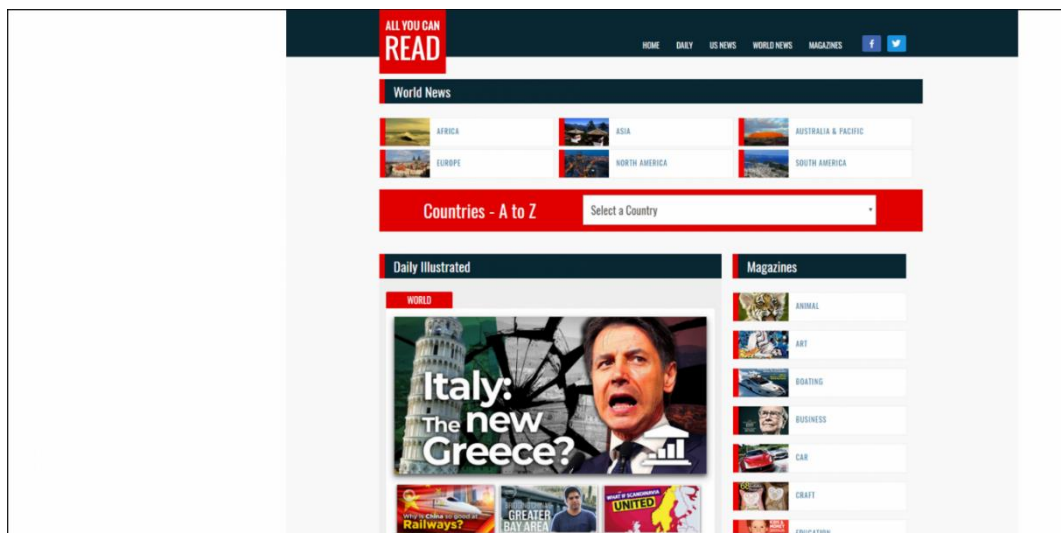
ALL YOU CAN READ

HOME DAILY US NEWS WORLD NEWS MAGAZINES

World News

AFRICA
ASIA
AUSTRALIA & PACIFIC
EUROPE
NORTH AMERICA
SOUTH AMERICA

Countries - A to Z

Select a Country

Daily Illustrated

WORLD

Italy: The new Greece?

Why is China so good at Railways?

GREATER BAY AREA

WHAT IF SCANDINAVIA UNITED

Magazines

ANIMAL
ART
BOATING
BUSINESS
CAR
CRAFT
EDUCATION